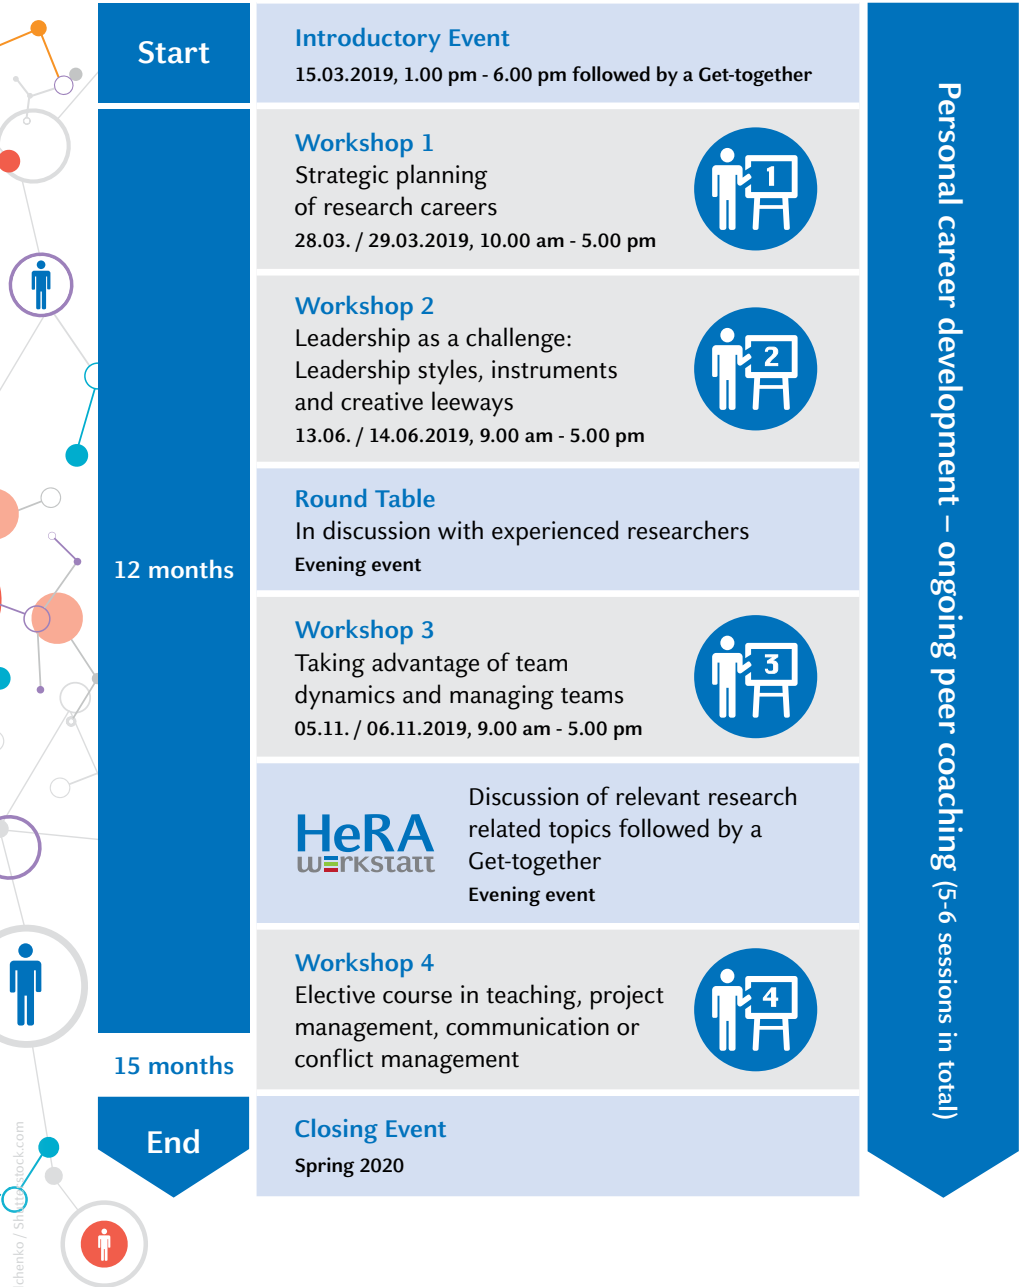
Start

Introductory Event
15.03.2019, 1.00 pm - 6.00 pm followed by a Get-together

12 months

Workshop 1
Strategic planning of research careers
28.03. / 29.03.2019, 10.00 am - 5.00 pm

1

Workshop 2
Leadership as a challenge: Leadership styles, instruments and creative leeways
13.06. / 14.06.2019, 9.00 am - 5.00 pm

2

Round Table
In discussion with experienced researchers
Evening event

Workshop 3
Taking advantage of team dynamics and managing teams
05.11. / 06.11.2019, 9.00 am - 5.00 pm

3

HeRA WERKSTATT

Discussion of relevant research related topics followed by a Get-together
Evening event

15 months

Workshop 4
Elective course in teaching, project management, communication or conflict management

4

End

Closing Event
Spring 2020

Personal career development – ongoing peer coaching (5-6 sessions in total)

chenko / Shutterstock.com